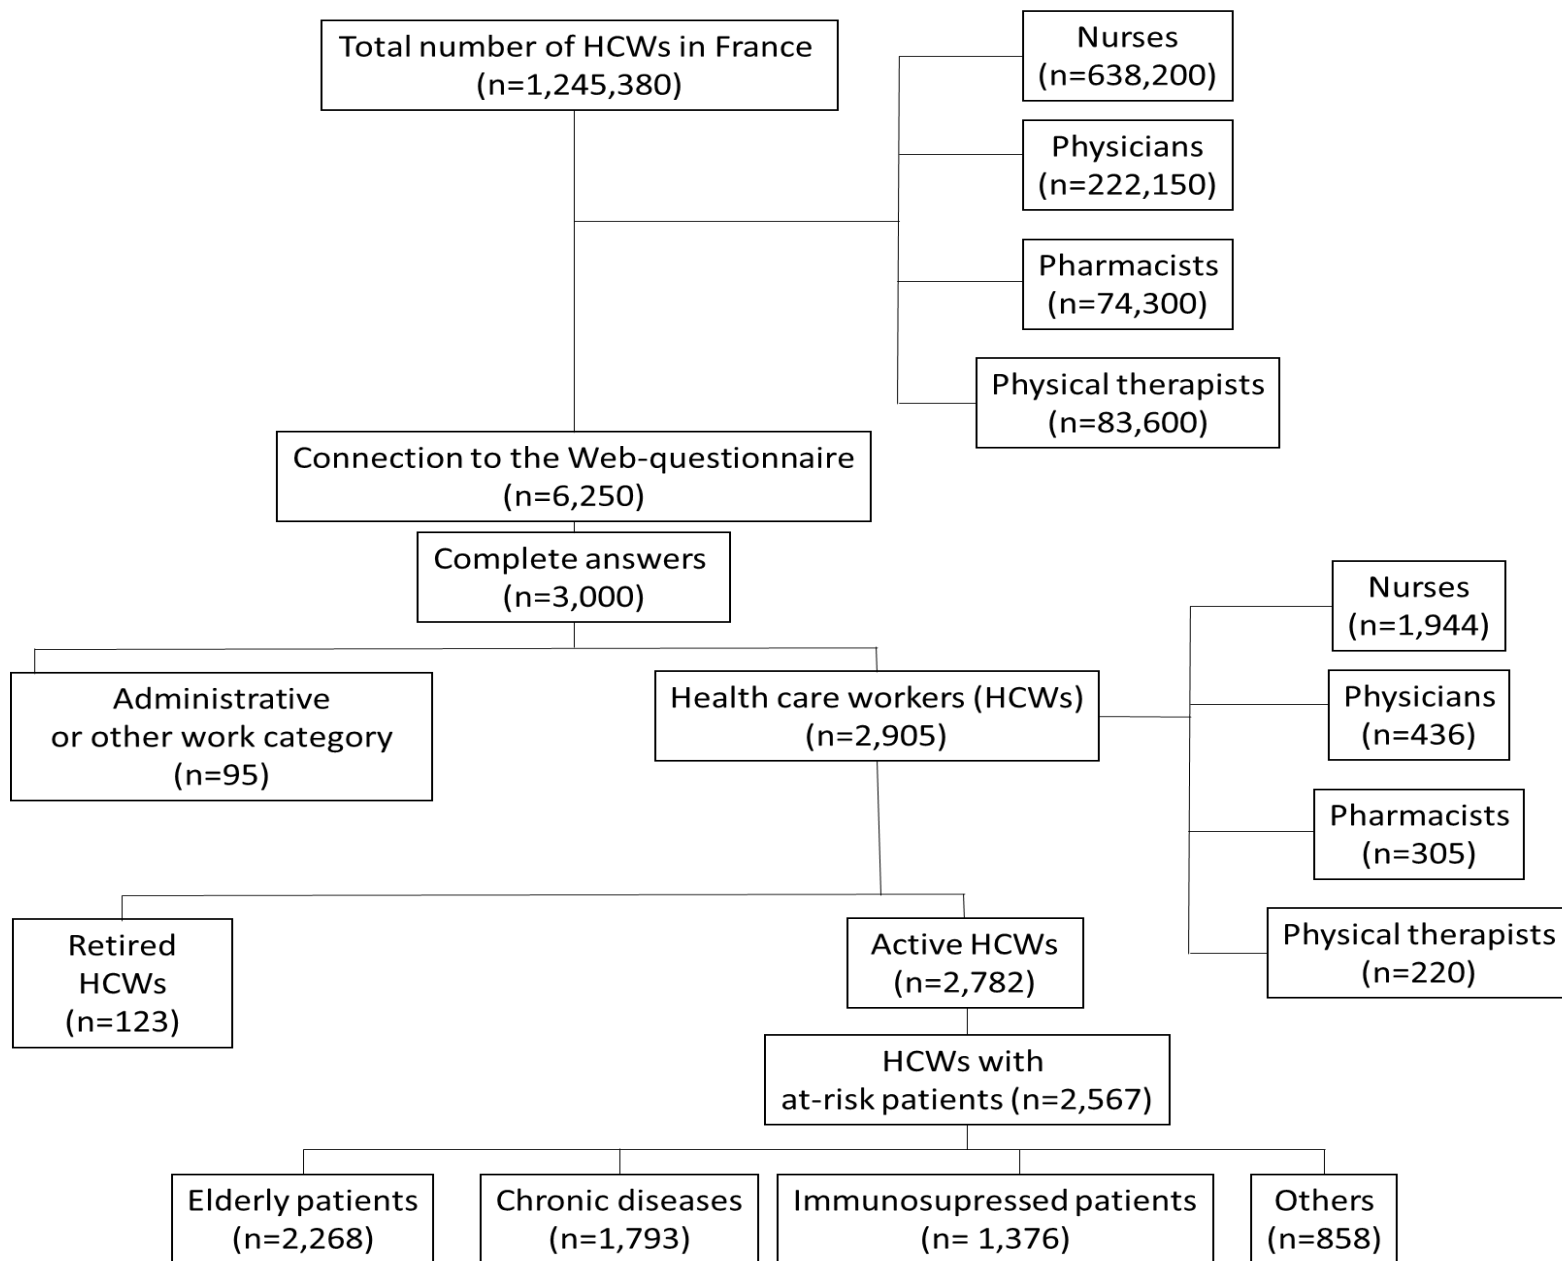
Total number of HCWs in France
(n=1,245,380)

Nurses
(n=638,200)

Physicians
(n=222,150)

Pharmacists
(n=74,300)

Physical therapists
(n=83,600)

Connection to the Web-questionnaire
(n=6,250)

Complete answers
(n=3,000)

Administrative
or other work category
(n=95)

Health care workers (HCWs)
(n=2,905)

Nurses
(n=1,944)

Physicians
(n=436)

Pharmacists
(n=305)

Physical therapists
(n=220)

Retired
HCWs
(n=123)

Active HCWs
(n=2,782)

HCWs with
at-risk patients (n=2,567)

Elderly patients
(n=2,268)

Chronic diseases
(n=1,793)

Immunosupressed patients
(n= 1,376)

Others
(n=858)